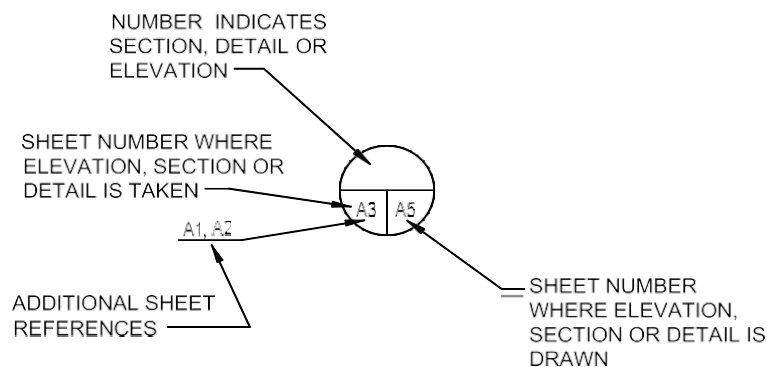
NUMBER INDICATES SECTION, DETAIL OR ELEVATION

SHEET NUMBER WHERE ELEVATION, SECTION OR DETAIL IS TAKEN

A3

A5

A1, A2

ADDITIONAL SHEET REFERENCES

SHEET NUMBER WHERE ELEVATION, SECTION OR DETAIL IS DRAWN